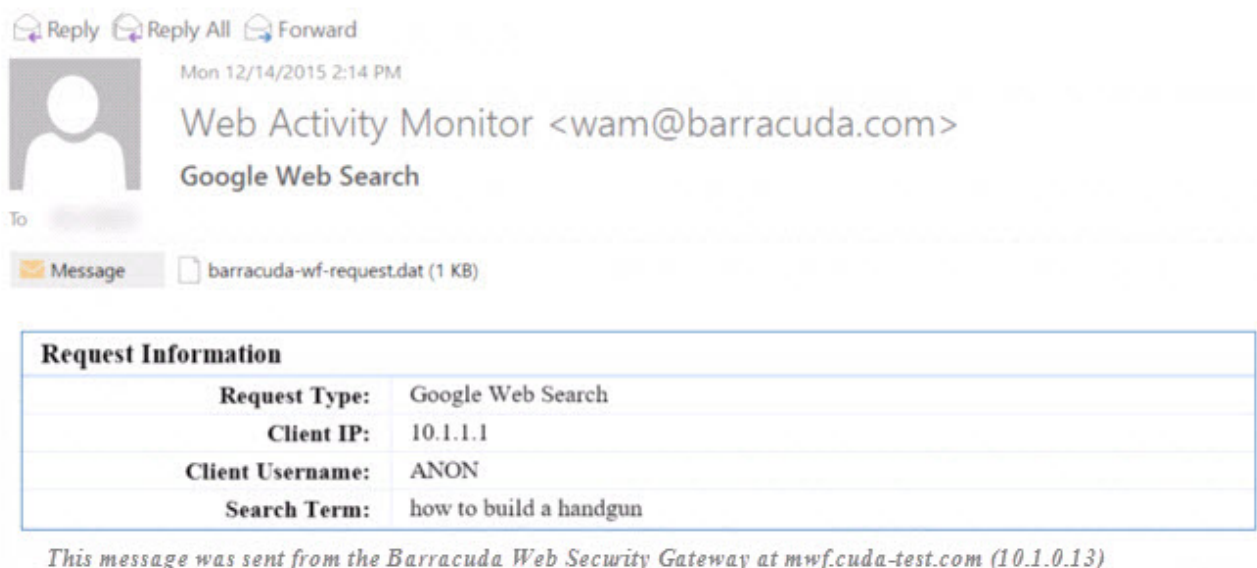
Reply Reply All Forward

Mon 12/14/2015 2:14 PM

Web Activity Monitor <wam@barracuda.com>

Google Web Search

To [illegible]

Message barracuda-wf-request.dat (1 KB)

| Request Information | |
|---|---|
| Request Type: | Google Web Search |
| Client IP: | 10.1.1.1 |
| Client Username: | ANON |
| Search Term: | how to build a handgun |

This message was sent from the Barracuda Web Security Gateway at mwf.cuda-test.com (10.1.0.13)